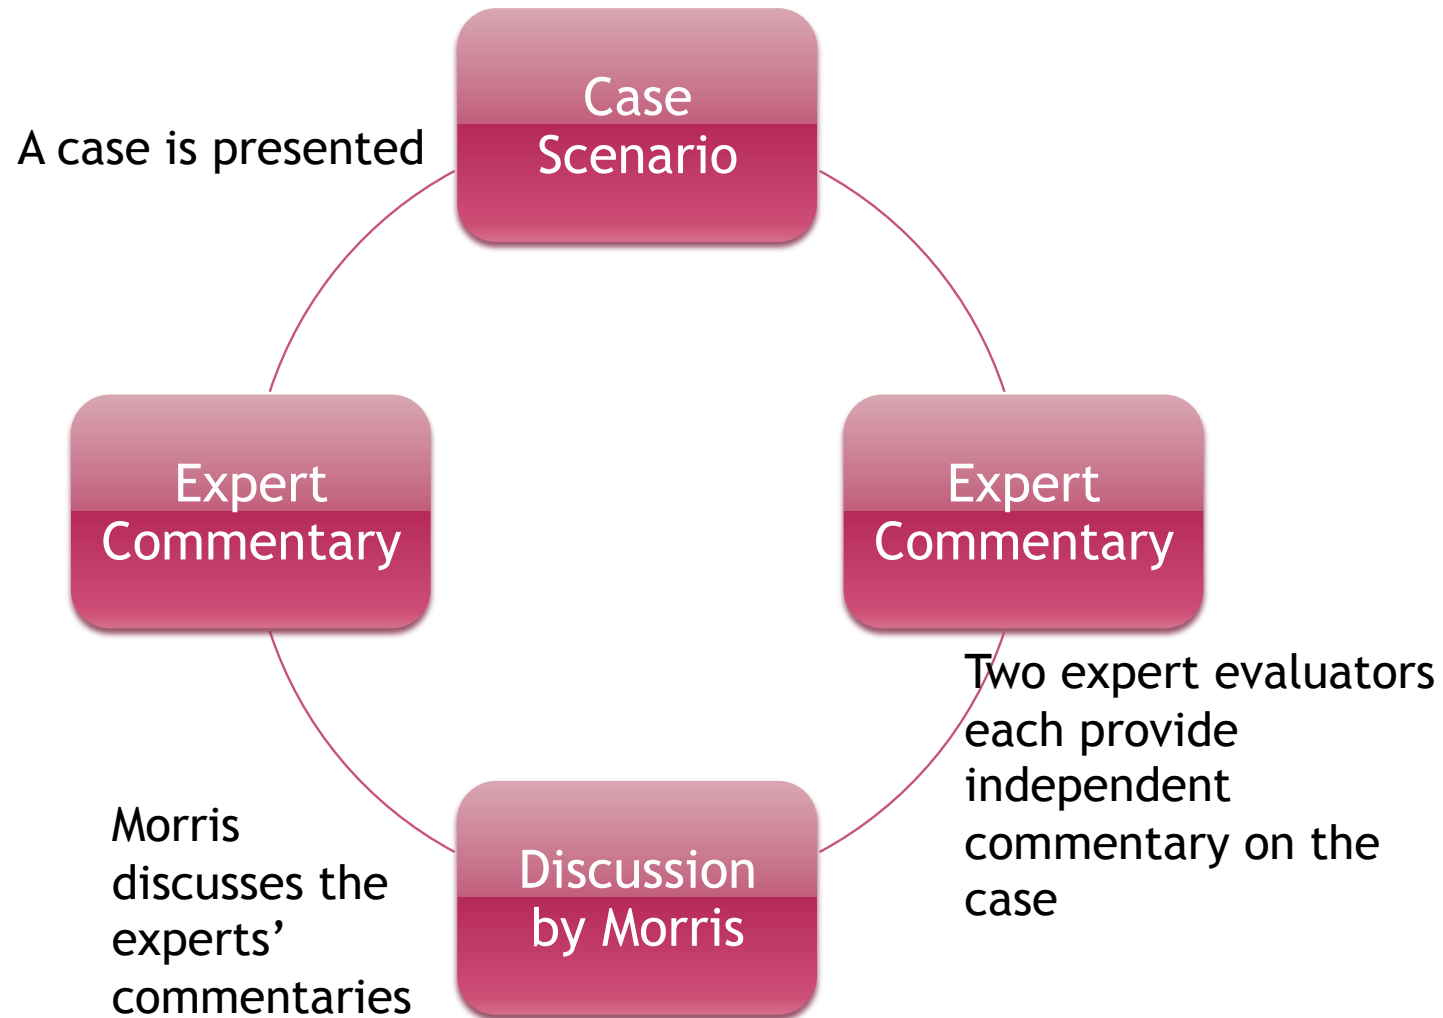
A case is presented

Case Scenario

Expert Commentary

Expert Commentary

Two expert evaluators each provide independent commentary on the case

Morris discusses the experts' commentaries

Discussion by Morris